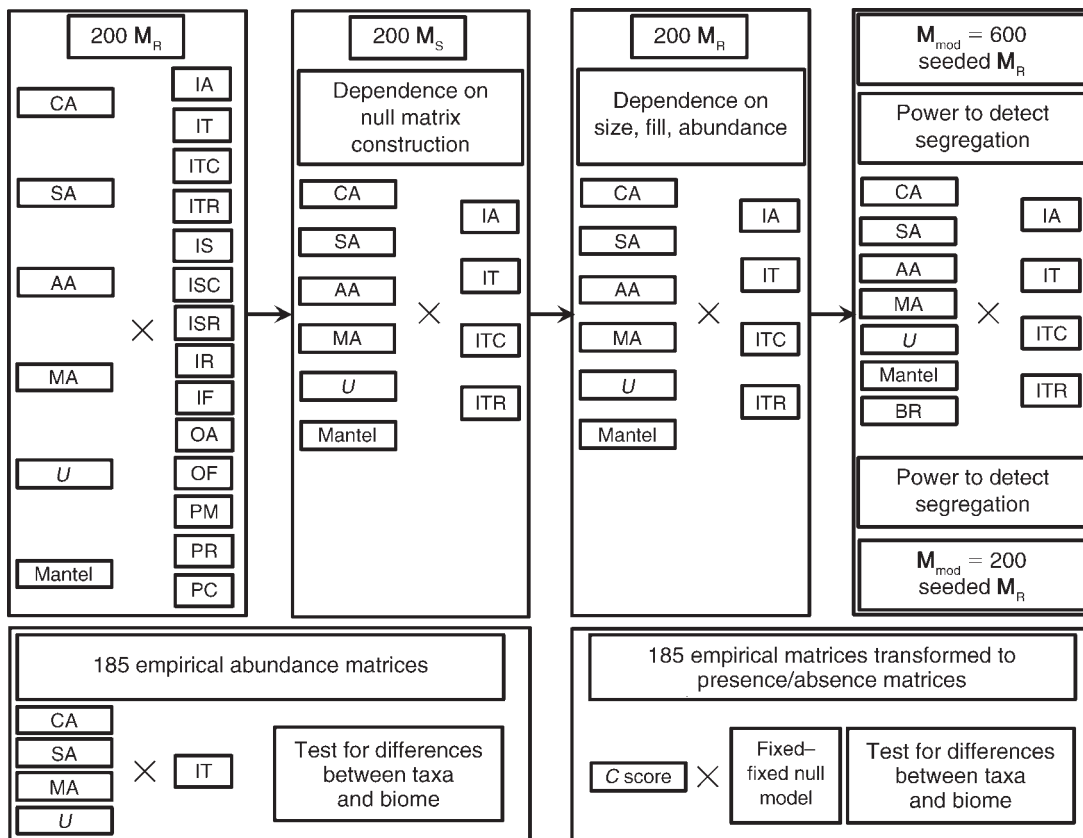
200 $\mathbf{M}_R$

CA

SA

AA

MA

*U*

Mantel

IA
IT
ITC
ITR
IS
ISC
ISR
IR
IF
OA
OF
PM
PR
PC

×

200 $\mathbf{M}_S$

Dependence on null matrix construction

CA
SA
AA
MA
*U*
Mantel

×

IA
IT
ITC
ITR

200 $\mathbf{M}_R$

Dependence on size, fill, abundance

CA
SA
AA
MA
*U*
Mantel

×

IA
IT
ITC
ITR

$\mathbf{M}_{mod} = 600$ seeded $\mathbf{M}_R$

Power to detect segregation

CA
SA
AA
MA
*U*
Mantel
BR

×

IA
IT
ITC
ITR

Power to detect segregation

$\mathbf{M}_{mod} = 200$ seeded $\mathbf{M}_R$

185 empirical abundance matrices

CA
SA
MA
*U*

×

IT

Test for differences between taxa and biome

185 empirical matrices transformed to presence/absence matrices

*C* score

×

Fixed–fixed null model

Test for differences between taxa and biome